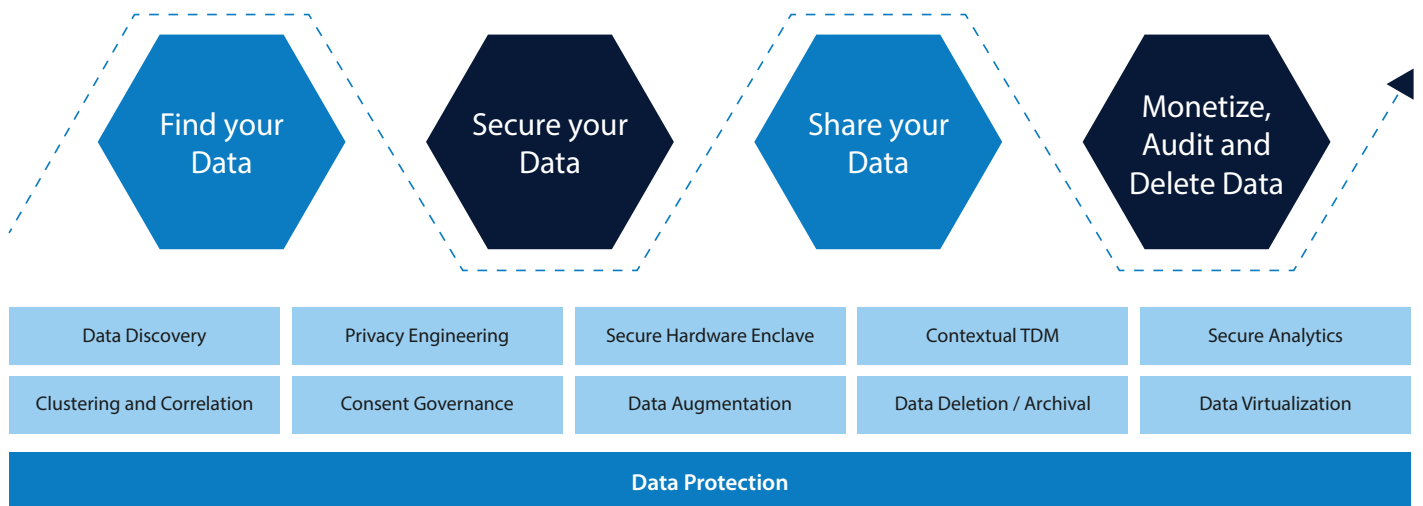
Find your Data

Secure your Data

Share your Data

Monetize, Audit and Delete Data

| Data Discovery | Privacy Engineering | Secure Hardware Enclave | Contextual TDM | Secure Analytics |
|---|---|---|---|---|
| Clustering and Correlation | Consent Governance | Data Augmentation | Data Deletion / Archival | Data Virtualization |

Data Protection